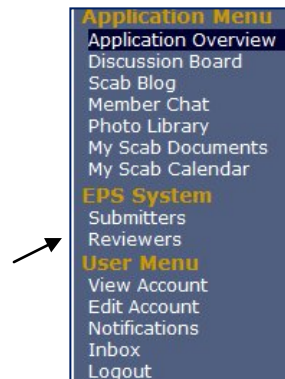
Application Menu
Application Overview
Discussion Board
Scab Blog
Member Chat
Photo Library
My Scab Documents
My Scab Calendar
EPS System
Submitters
Reviewers
User Menu
View Account
Edit Account
Notifications
Inbox
Logout